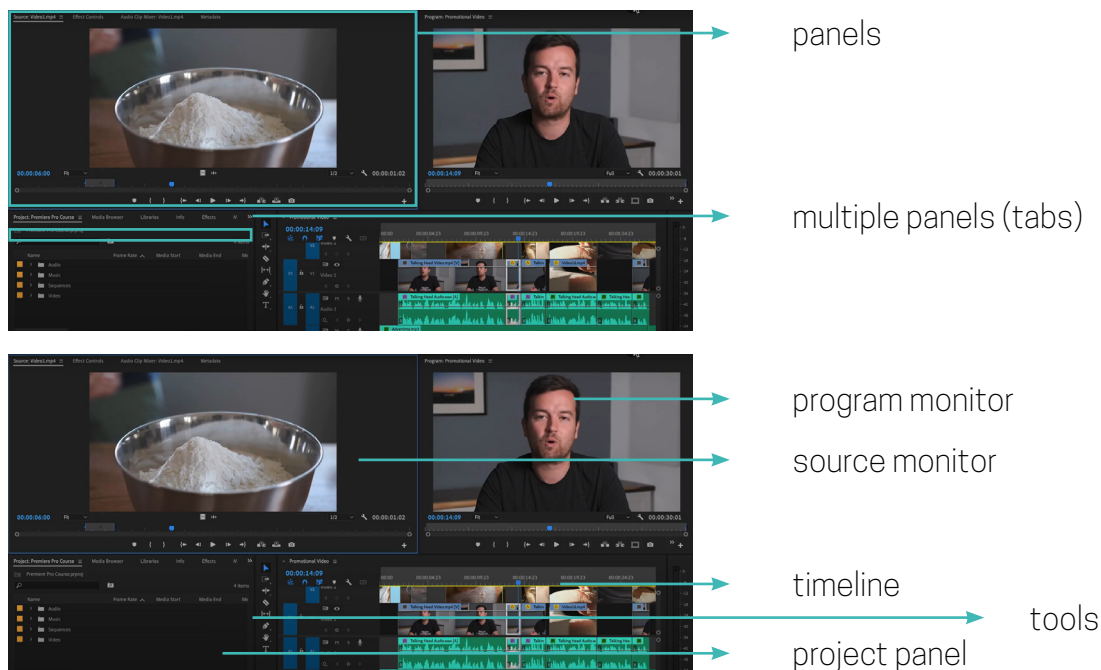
Source: Video1.mp4 Effect Controls Audio Clip Mixer: Video1.mp4 Metadata

Program: Promotional Video

00:00:06:00 Fit 1/2 00:00:01:02

00:00:14:09 Fit Full 00:00:30:01

Project: Premiere Pro Course Media Browser Libraries Info Effects

Promotional Video

00:00:14:09

Name Frame Rate Media Start Media End

Audio

Music

Sequences

Video

Talking Head Video.mp4 [V]

Talking Head Audio.wav [A]

panels

multiple panels (tabs)

Source: Video1.mp4 Effect Controls Audio Clip Mixer: Video1.mp4 Metadata

Program: Promotional Video

00:00:06:00 Fit 1/2 00:00:01:02

00:00:14:09 Fit Full 00:00:30:01

Project: Premiere Pro Course Media Browser Libraries Info Effects

Premiere Pro Course.prproj

4 items

Promotional Video

00:00:14:09

Name Frame Rate Media Start Media End

Audio

Music

Sequences

Video

program monitor

source monitor

timeline

tools

project panel